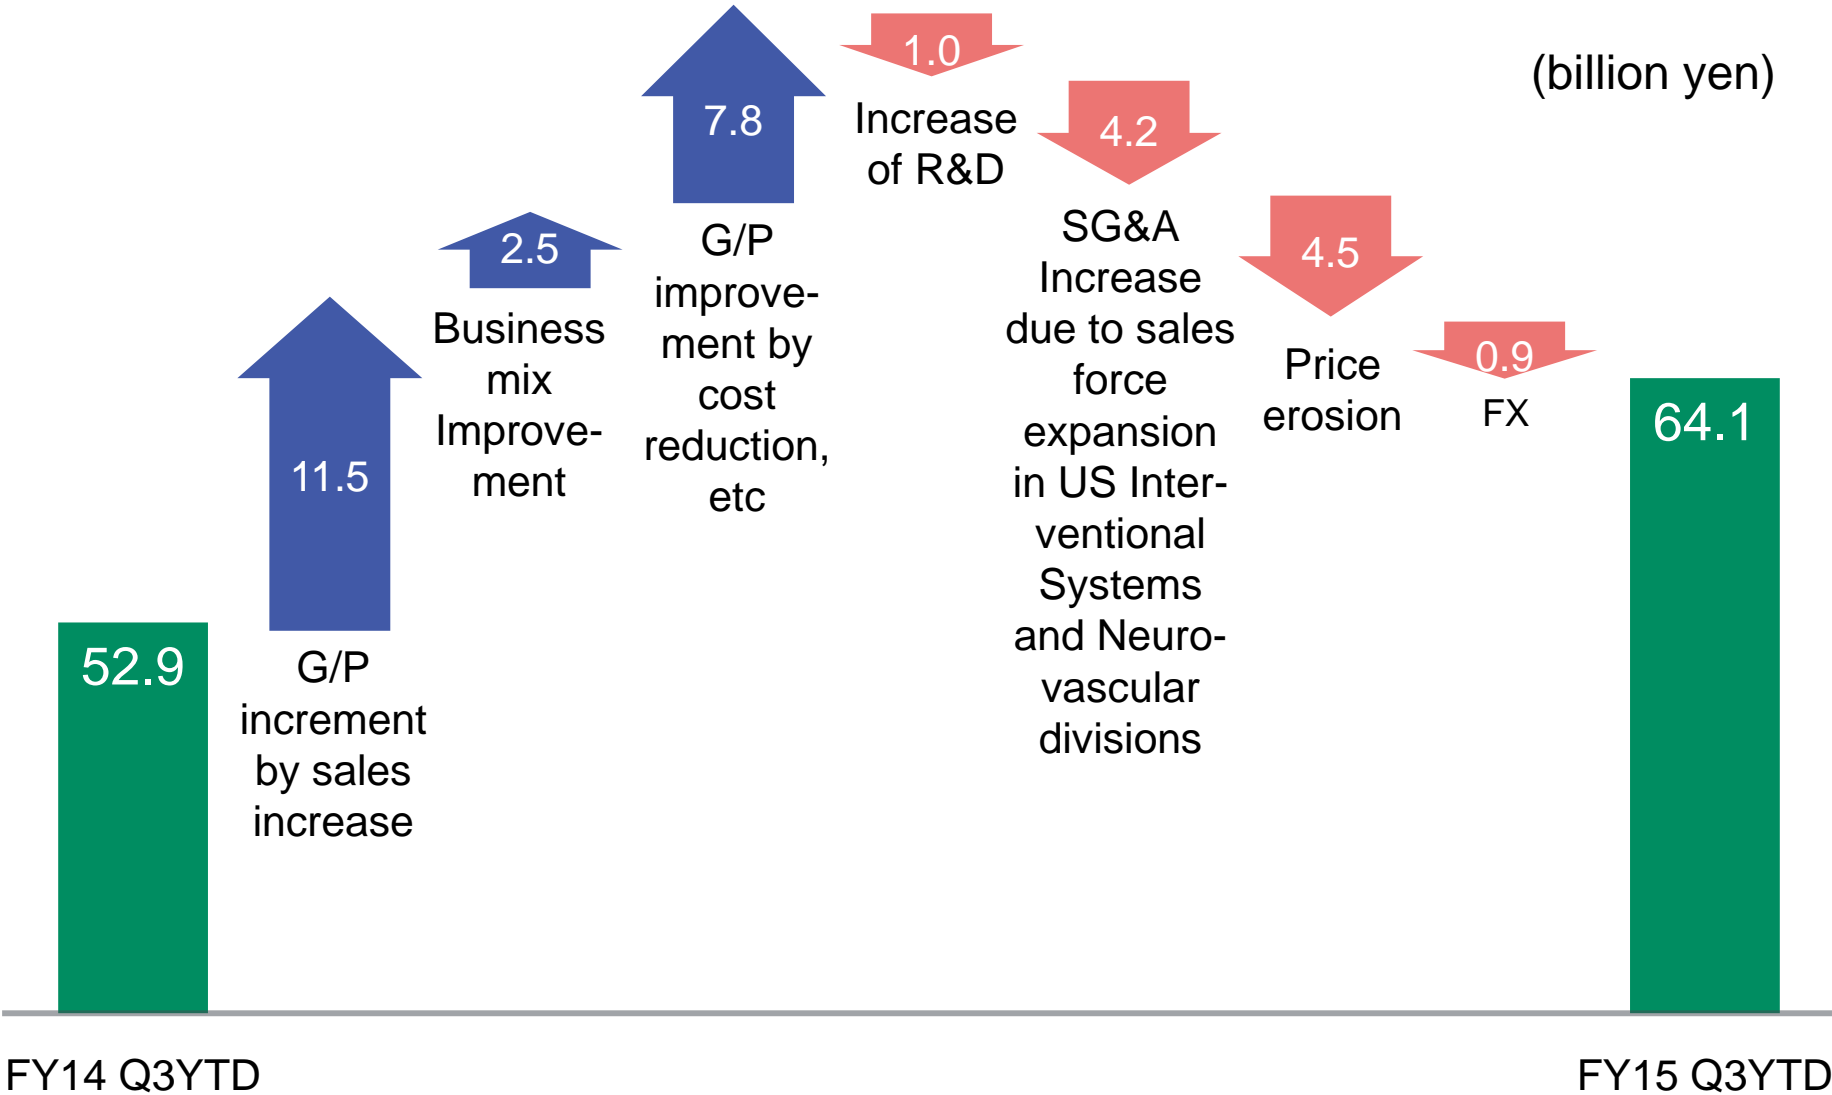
(billion yen)

52.9

11.5

G/P increment by sales increase

2.5

Business mix Improvement

7.8

G/P improvement by cost reduction, etc

1.0

Increase of R&D

4.2

SG&A Increase due to sales force expansion in US Interventional Systems and Neurovascular divisions

4.5

Price erosion

0.9

FX

64.1

FY14 Q3YTD

FY15 Q3YTD